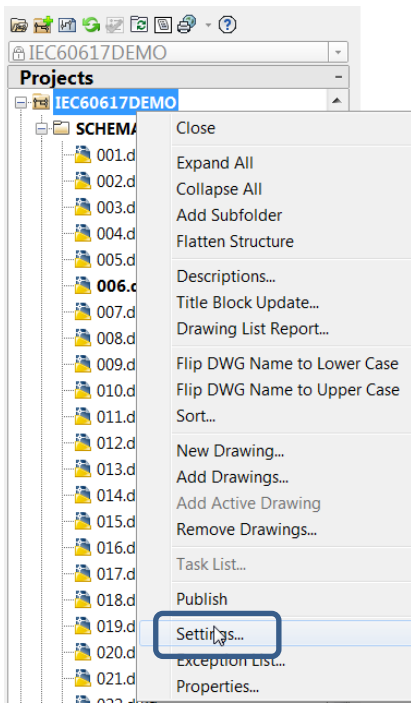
IEC60617DEMO

Projects

IEC60617DEMO

SCHEMA

001.d
002.d
003.d
004.d
005.d
006.d
007.d
008.d
009.d
010.d
011.d
012.d
013.d
014.d
015.d
016.d
017.d
018.d
019.d
020.d
021.d

Close

Expand All
Collapse All
Add Subfolder
Flatten Structure

Descriptions...
Title Block Update...
Drawing List Report...

Flip DWG Name to Lower Case
Flip DWG Name to Upper Case
Sort...

New Drawing...
Add Drawings...
Add Active Drawing
Remove Drawings...

Task List...

Publish

Settings...
Exception List...
Properties...